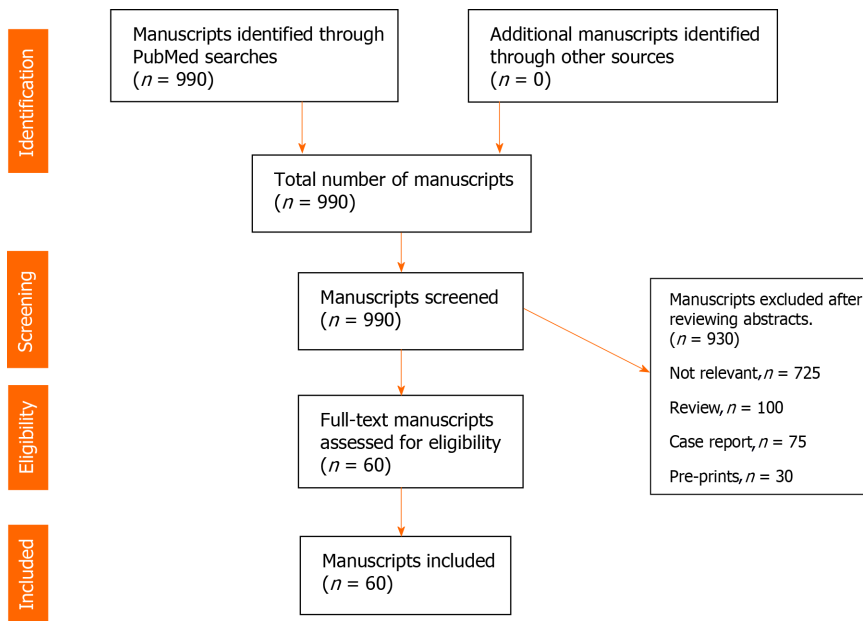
Identification

Manuscripts identified through PubMed searches ($n$ = 990)

Additional manuscripts identified through other sources ($n$ = 0)

Total number of manuscripts ($n$ = 990)

Screening

Manuscripts screened ($n$ = 990)

Manuscripts excluded after reviewing abstracts. ($n$ = 930)

Not relevant, $n$ = 725

Review, $n$ = 100

Case report, $n$ = 75

Pre-prints, $n$ = 30

Eligibility

Full-text manuscripts assessed for eligibility ($n$ = 60)

Included

Manuscripts included ($n$ = 60)